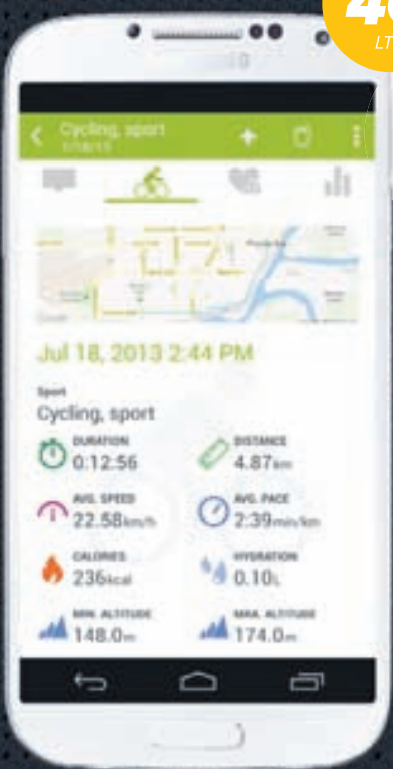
4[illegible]
LT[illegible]

Cycling, sport
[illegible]

Jul 18, 2013 2:44 PM

Sport
Cycling, sport

DURATION
0:12:56

DISTANCE
4.87km

AVG. SPEED
22.58km/h

AVG. PACE
2:39min/km

CALORIES
236kcal

HYDRATION
0.10L

MIN. ALTITUDE
148.0m

MAX. ALTITUDE
174.0m